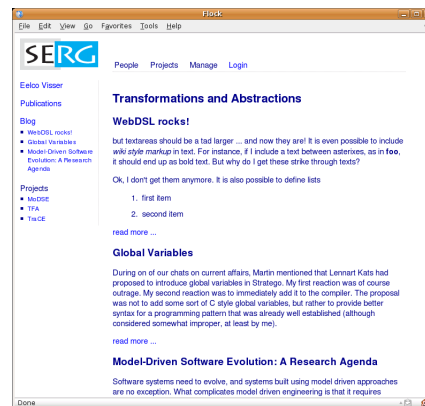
Flock

File Edit View Go Favorites Tools Help

SERG

People Projects Manage Login

Eelco Visser

Publications

Blog
WebDSL rocks!
Global Variables
Model-Driven Software Evolution: A Research Agenda

Projects
MoDSE
TFA
TraCE

Transformations and Abstractions

WebDSL rocks!

but textareas should be a tad larger ... and now they are! It is even possible to include wiki style markup in text. For instance, if I include a text between asterixes, as in **foo**, it should end up as bold text. But why do I get these strike through texts?

Ok, I don't get them anymore. It is also possible to define lists

1. first item
2. second item

read more ...

Global Variables

During on of our chats on current affairs, Martin mentioned that Lennart Kats had proposed to introduce global variables in Stratego. My first reaction was of course outrage. My second reaction was to immediately add it to the compiler. The proposal was not to add some sort of C style global variables, but rather to provide better syntax for a programming pattern that was already well established (although considered somewhat improper, at least by me).

read more ...

Model-Driven Software Evolution: A Research Agenda

Software systems need to evolve, and systems built using model driven approaches are no exception. What complicates model driven engineering is that it requires

Done